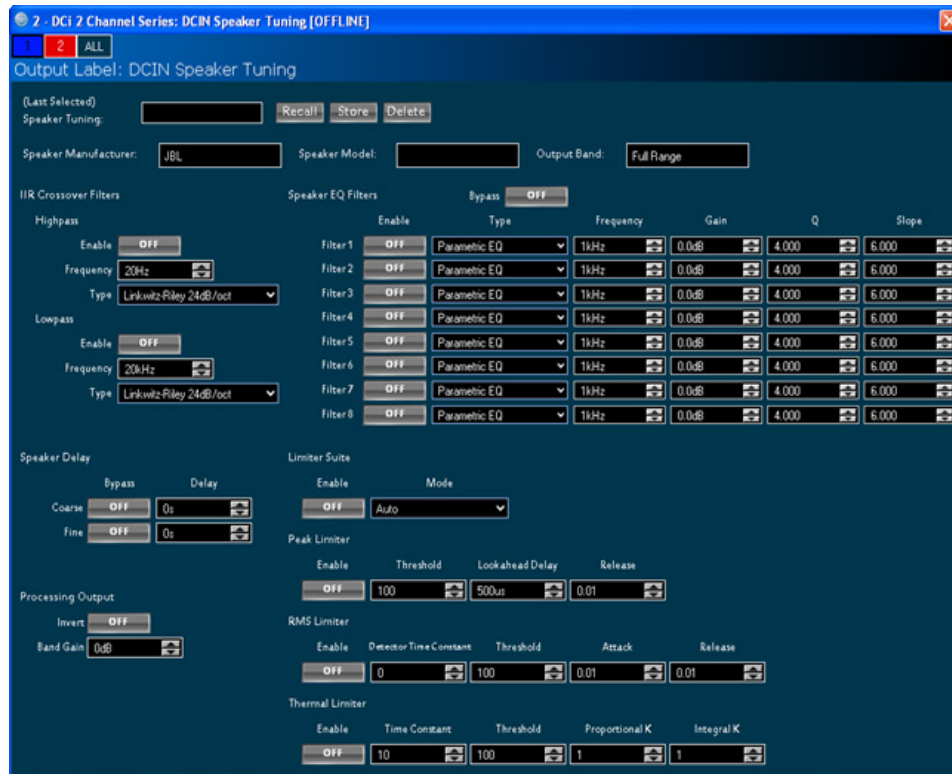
2 - DCi 2 Channel Series: DCIN Speaker Tuning [OFFLINE]

1 2 ALL

Output Label: DCIN Speaker Tuning

(Last Selected) Speaker Tuning: Recall Store Delete

Speaker Manufacturer: JBL Speaker Model: Output Band: Full Range

IIR Crossover Filters

Highpass

Enable OFF

Frequency 20Hz

Type Linkwitz-Riley 24dB/oct

Lowpass

Enable OFF

Frequency 20kHz

Type Linkwitz-Riley 24dB/oct

Speaker EQ Filters Bypass OFF

| | Enable | Type | Frequency | Gain | Q | Slope |
|---|---|---|---|---|---|---|
| Filter 1 | OFF | Parametric EQ | 1kHz | 0.0dB | 4.000 | 6.000 |
| Filter 2 | OFF | Parametric EQ | 1kHz | 0.0dB | 4.000 | 6.000 |
| Filter 3 | OFF | Parametric EQ | 1kHz | 0.0dB | 4.000 | 6.000 |
| Filter 4 | OFF | Parametric EQ | 1kHz | 0.0dB | 4.000 | 6.000 |
| Filter 5 | OFF | Parametric EQ | 1kHz | 0.0dB | 4.000 | 6.000 |
| Filter 6 | OFF | Parametric EQ | 1kHz | 0.0dB | 4.000 | 6.000 |
| Filter 7 | OFF | Parametric EQ | 1kHz | 0.0dB | 4.000 | 6.000 |
| Filter 8 | OFF | Parametric EQ | 1kHz | 0.0dB | 4.000 | 6.000 |

Speaker Delay

Bypass Delay

Coarse OFF 0s

Fine OFF 0s

Processing Output

Invert OFF

Band Gain 0dB

Limiter Suite

Enable Mode

OFF Auto

Peak Limiter

Enable Threshold Lookahead Delay Release

OFF 100 500us 0.01

RMS Limiter

Enable Detector Time Constant Threshold Attack Release

OFF 0 100 0.01 0.01

Thermal Limiter

Enable Time Constant Threshold Proportional K Integral K

OFF 10 100 1 1